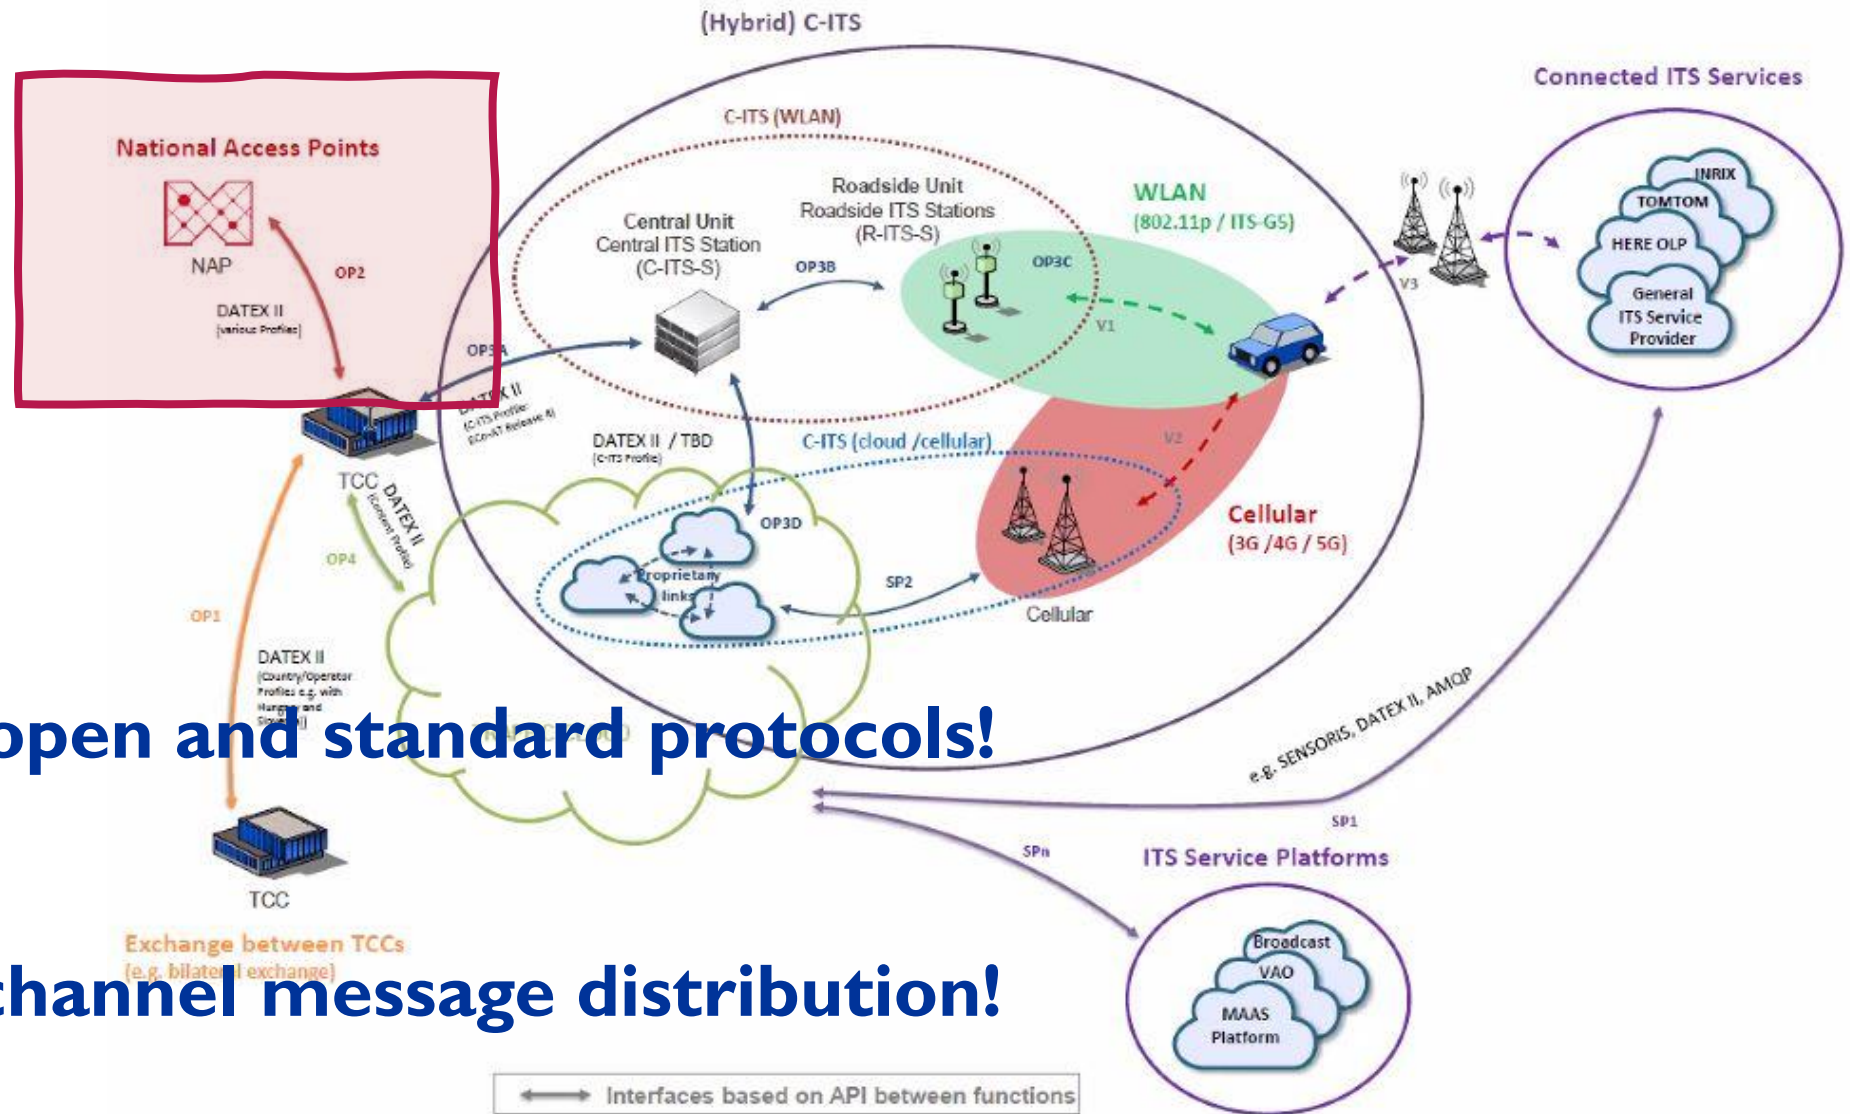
(Hybrid) C-ITS

Connected ITS Services

National Access Points

NAP

OP2

DATEX II
[various Profiles]

C-ITS (WLAN)

Central Unit
Central ITS Station
(C-ITS-S)

Roadside Unit
Roadside ITS Stations
(R-ITS-S)

OP3B

OP3C

WLAN
(802.11p / ITS-G5)

V1

V3

INRIX
TOMTOM
HERE OLP
General ITS Service Provider

OP3A

DATEX II
(C-ITS Profile
ECo-AT Release 4)

TCC

DATEX II
(Content Profile)

DATEX II / TBD
(C-ITS Profile)

C-ITS (cloud /cellular)

V2

OP3D

Cellular
(3G /4G / 5G)

OP4

Proprietary links

SP2

Cellular

OP1

DATEX II
(Country/Operator Profiles e.g. with Hungary and Slovakia)

open and standard protocols!

e.g. SENSORIS, DATEX II, AMQP

SP1

SPn

ITS Service Platforms

TCC

Exchange between TCCs
(e.g. bilateral exchange)

channel message distribution!

Broadcast
VAO
MAAS Platform

Interfaces based on API between functions